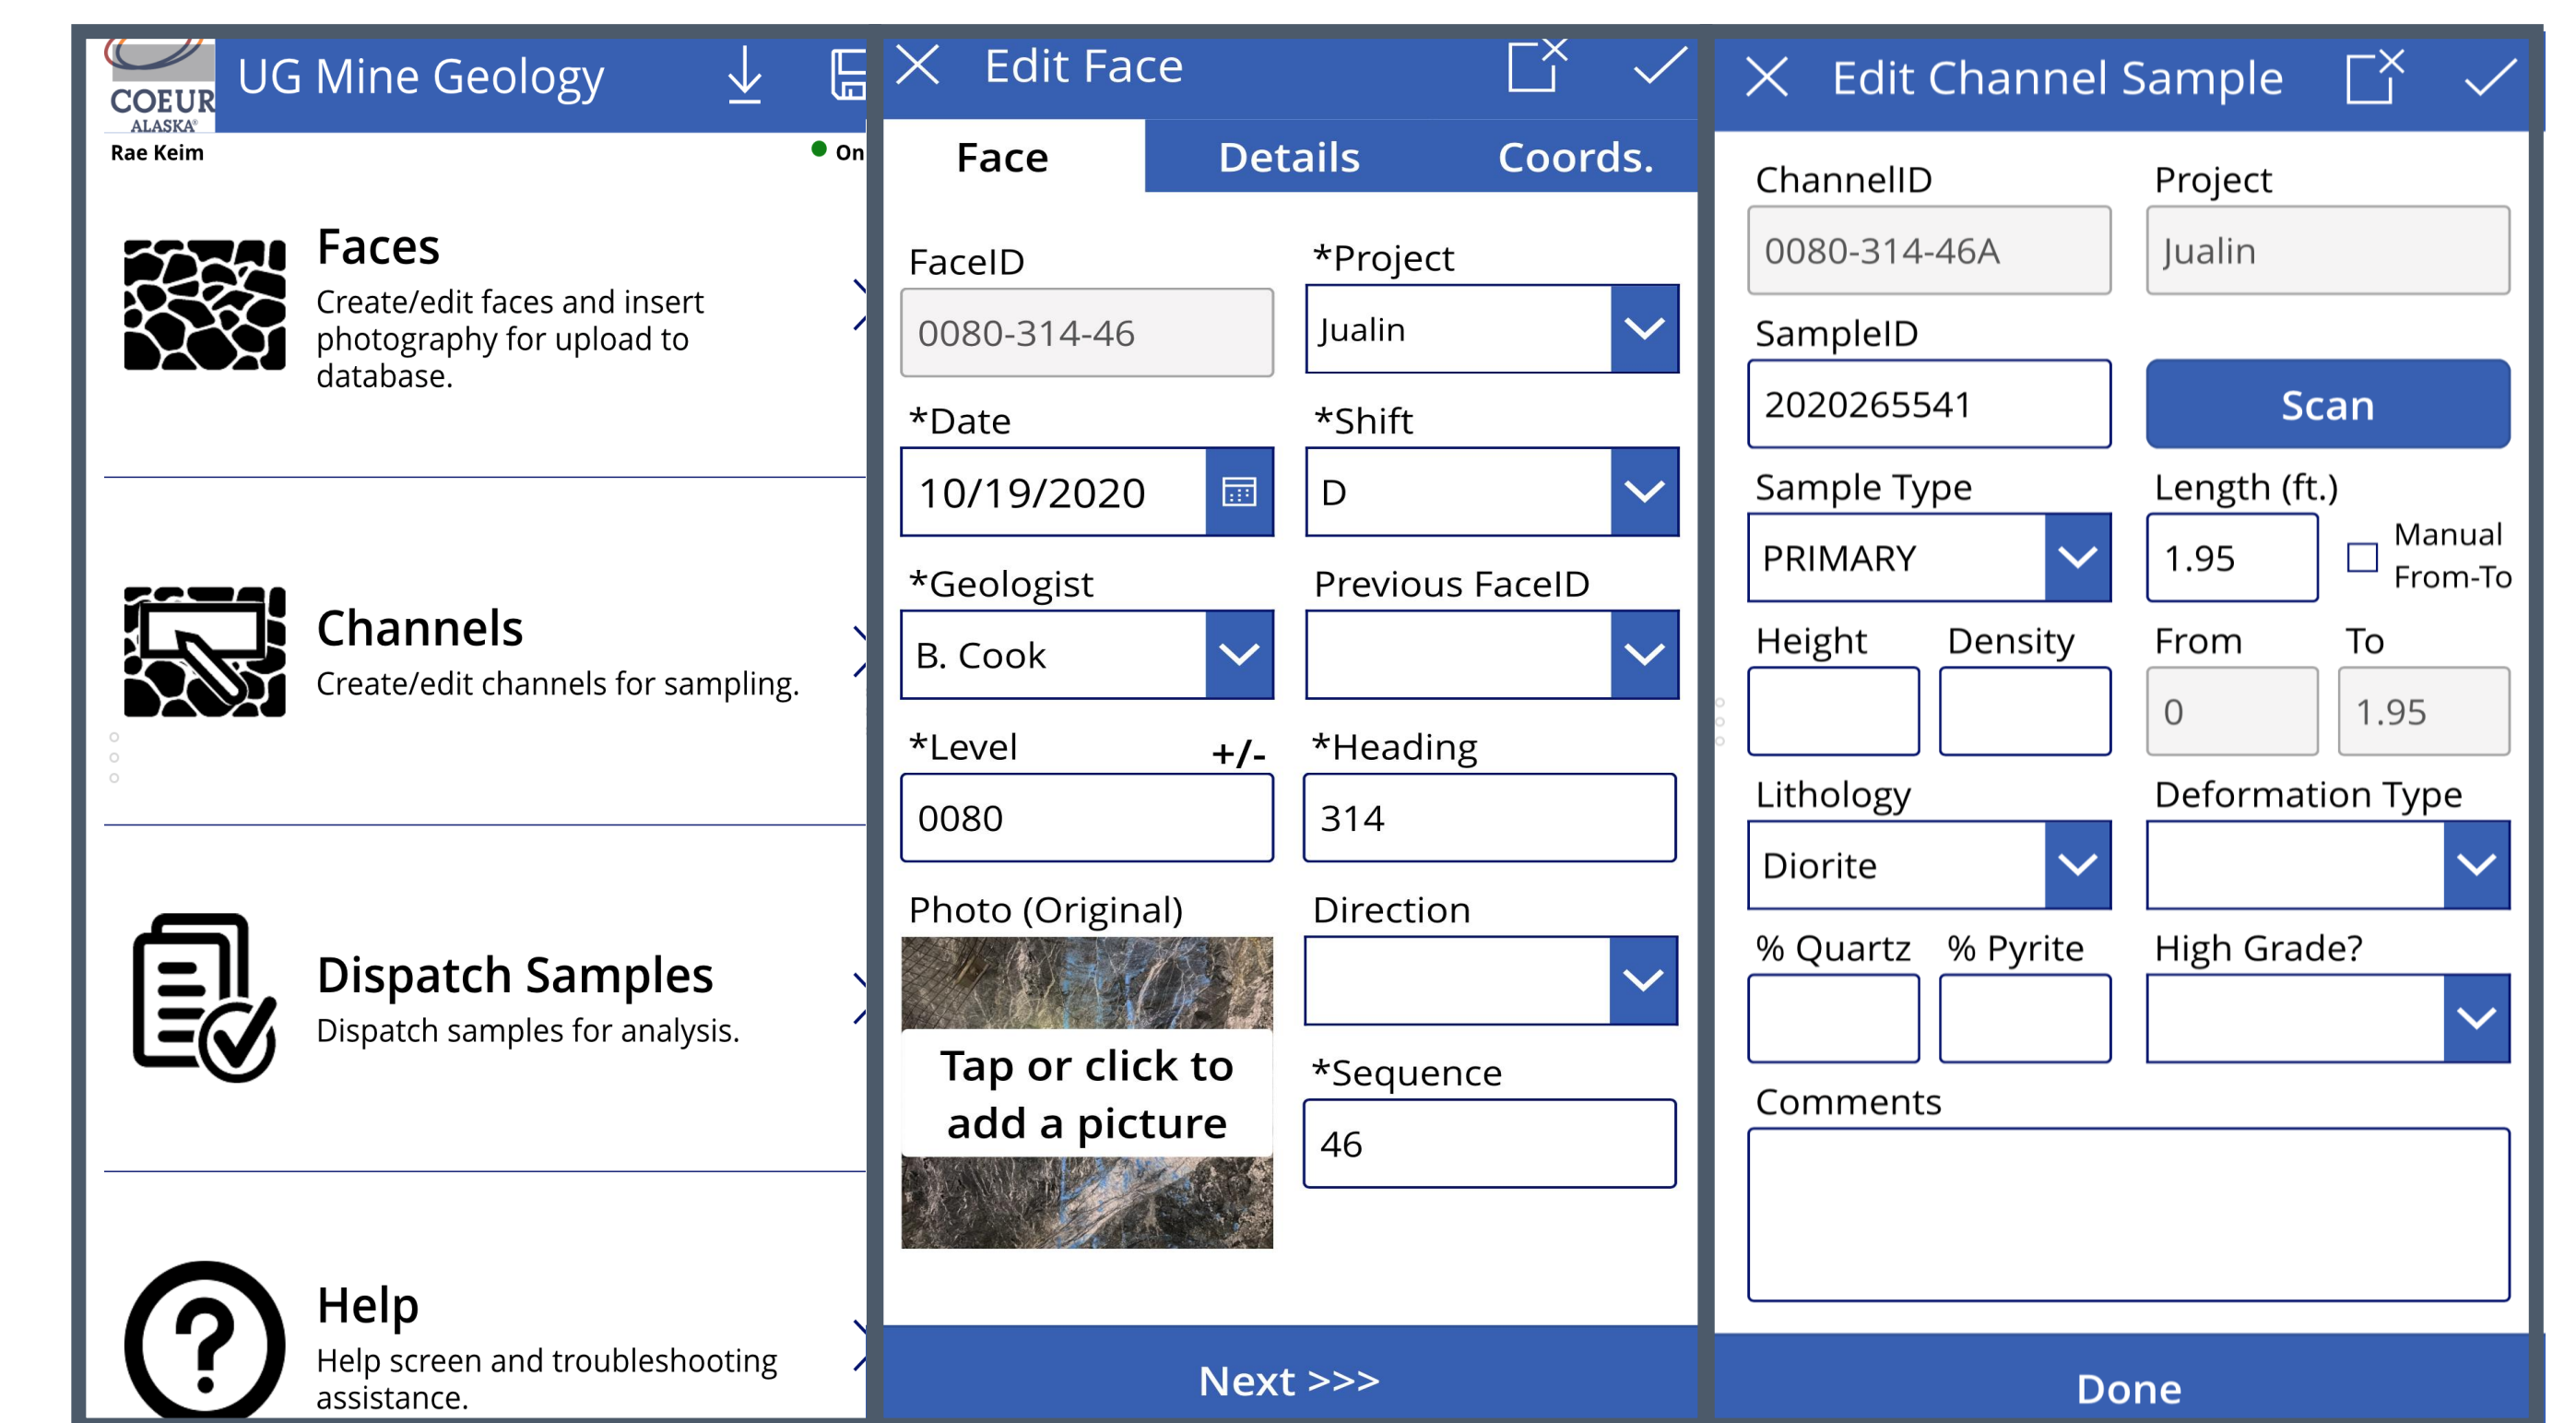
COEUR ALASKA

UG Mine Geology

Rae Keim

On

Faces
Create/edit faces and insert photography for upload to database.

Channels
Create/edit channels for sampling.

Dispatch Samples
Dispatch samples for analysis.

Help
Help screen and troubleshooting assistance.

Edit Face

Face | Details | Coords.

FaceID
0080-314-46

*Project
Jualin

*Date
10/19/2020

*Shift
D

*Geologist
B. Cook

Previous FaceID

*Level +/-
0080

*Heading
314

Photo (Original)
Tap or click to add a picture

Direction

*Sequence
46

Next >>>

Edit Channel Sample

ChannelID
0080-314-46A

Project
Jualin

SampleID
2020265541

Scan

Sample Type
PRIMARY

Length (ft.)
1.95

Manual From-To

Height

Density

From
0

To
1.95

Lithology
Diorite

Deformation Type

% Quartz

% Pyrite

High Grade?

Comments

Done